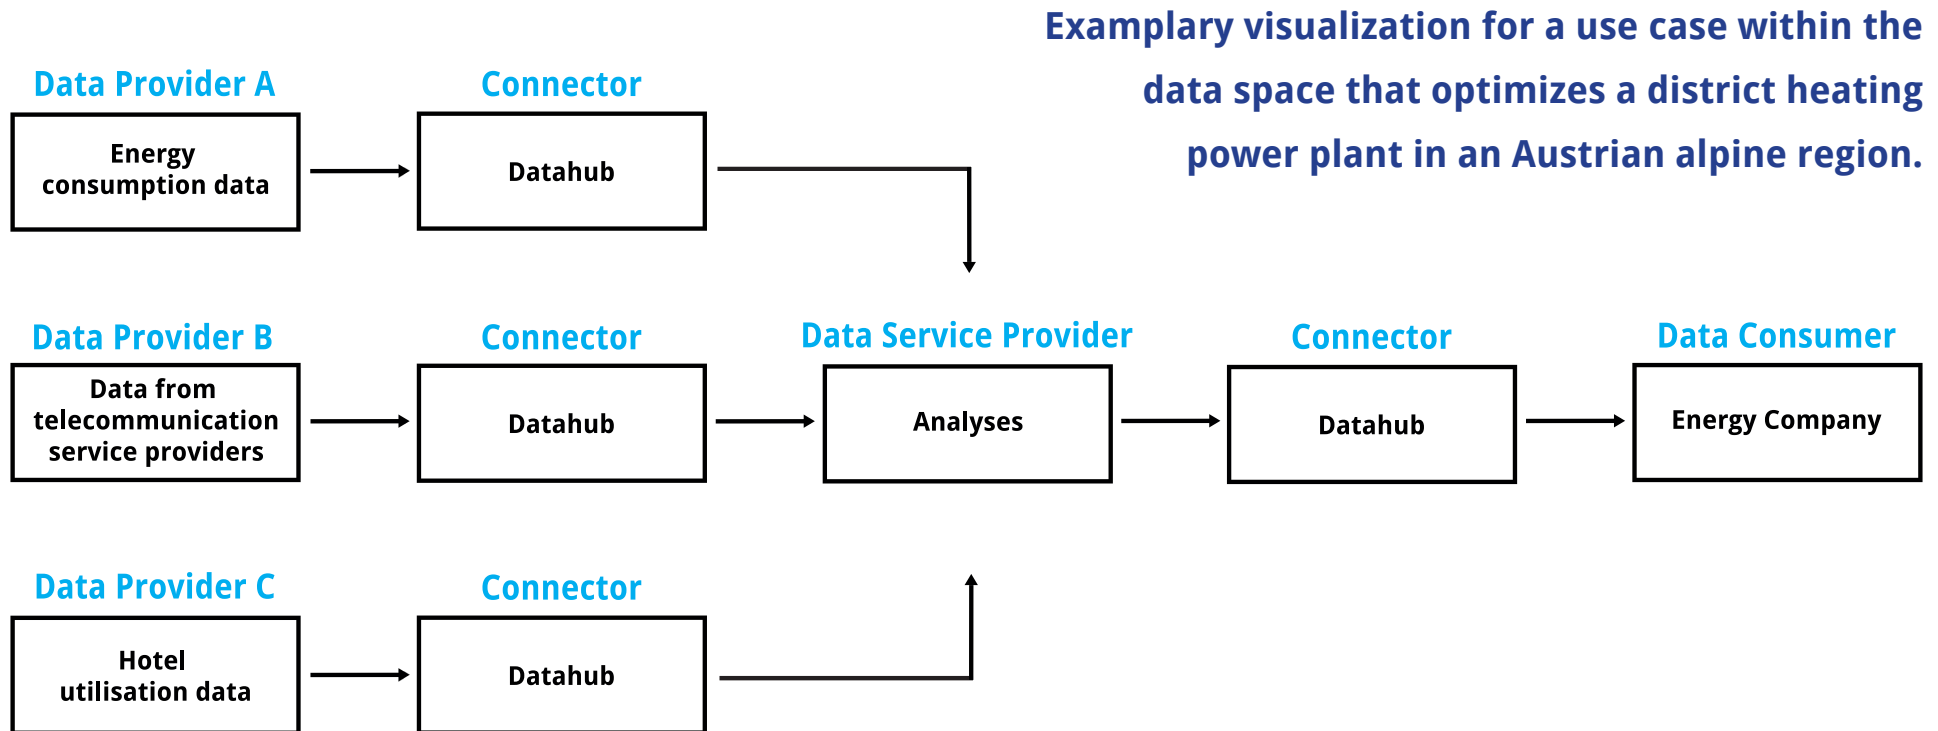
Examplary visualization for a use case within the data space that optimizes a district heating power plant in an Austrian alpine region.

Data Provider A

Energy consumption data

Connector

Datahub

Data Provider B

Data from telecommunication service providers

Connector

Datahub

Data Service Provider

Analyses

Connector

Datahub

Data Consumer

Energy Company

Data Provider C

Hotel utilisation data

Connector

Datahub